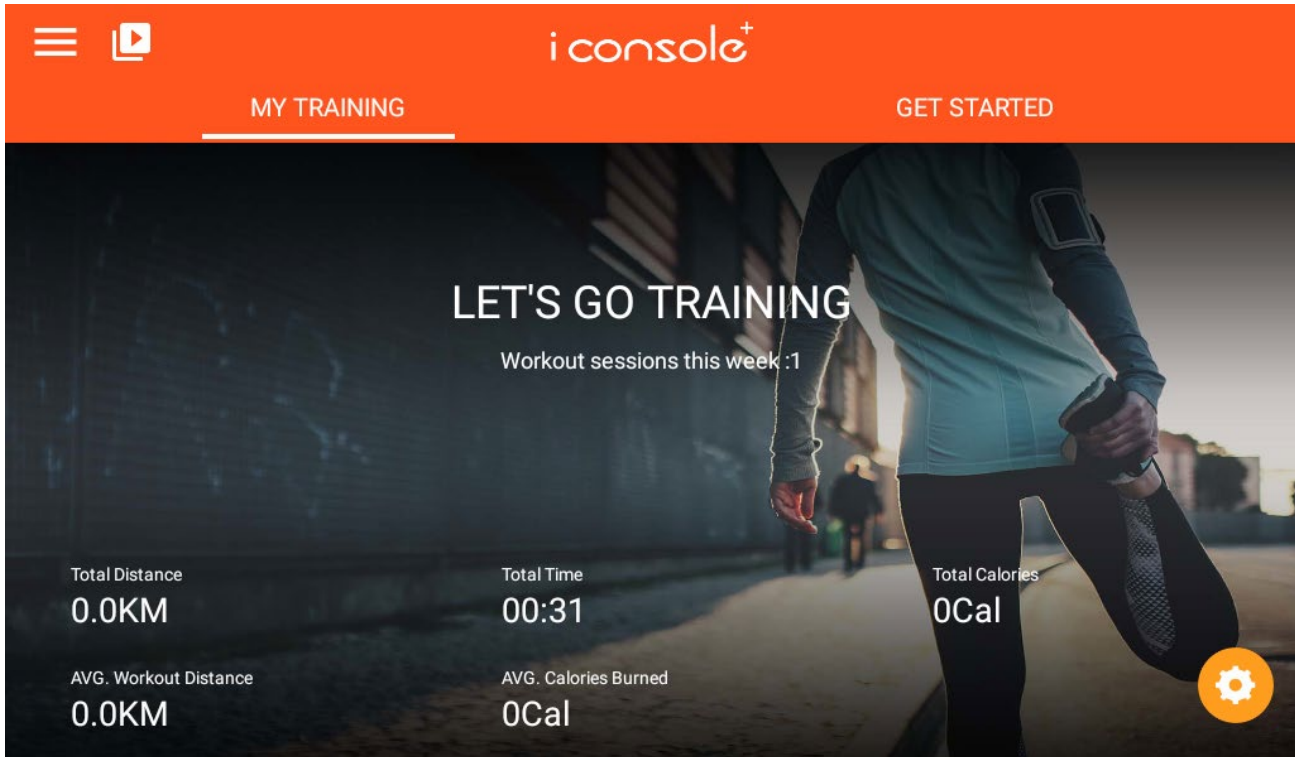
i console+

MY TRAINING

GET STARTED

LET'S GO TRAINING

Workout sessions this week :1

Total Distance
0.0KM

Total Time
00:31

Total Calories
0Cal

AVG. Workout Distance
0.0KM

AVG. Calories Burned
0Cal